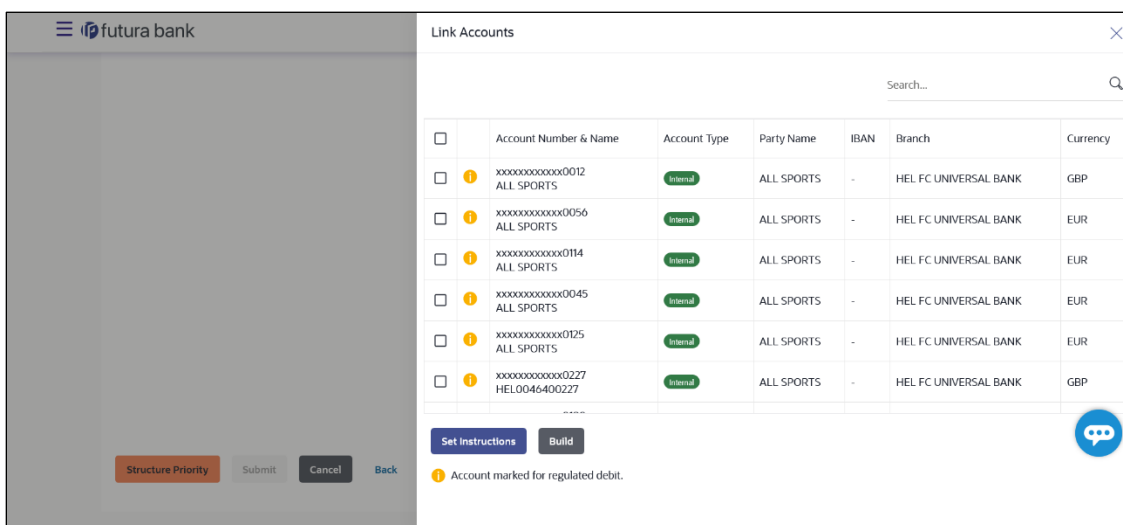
futura bank

Link Accounts

Search...

| | | Account Number & Name | Account Type | Party Name | IBAN | Branch | Currency |
|---|---|---|---|---|---|---|---|
| | | xxxxxxxxxxxx0012 ALL SPORTS | Internal | ALL SPORTS | - | HEL FC UNIVERSAL BANK | GBP |
| | | xxxxxxxxxxxx0056 ALL SPORTS | Internal | ALL SPORTS | - | HEL FC UNIVERSAL BANK | EUR |
| | | xxxxxxxxxxxx0114 ALL SPORTS | Internal | ALL SPORTS | - | HEL FC UNIVERSAL BANK | EUR |
| | | xxxxxxxxxxxx0045 ALL SPORTS | Internal | ALL SPORTS | - | HEL FC UNIVERSAL BANK | EUR |
| | | xxxxxxxxxxxx0125 ALL SPORTS | Internal | ALL SPORTS | - | HEL FC UNIVERSAL BANK | EUR |
| | | xxxxxxxxxxxx0227 HEL0046400227 | Internal | ALL SPORTS | - | HEL FC UNIVERSAL BANK | GBP |

Set Instructions Build

Account marked for regulated debit.

Structure Priority Submit Cancel Back